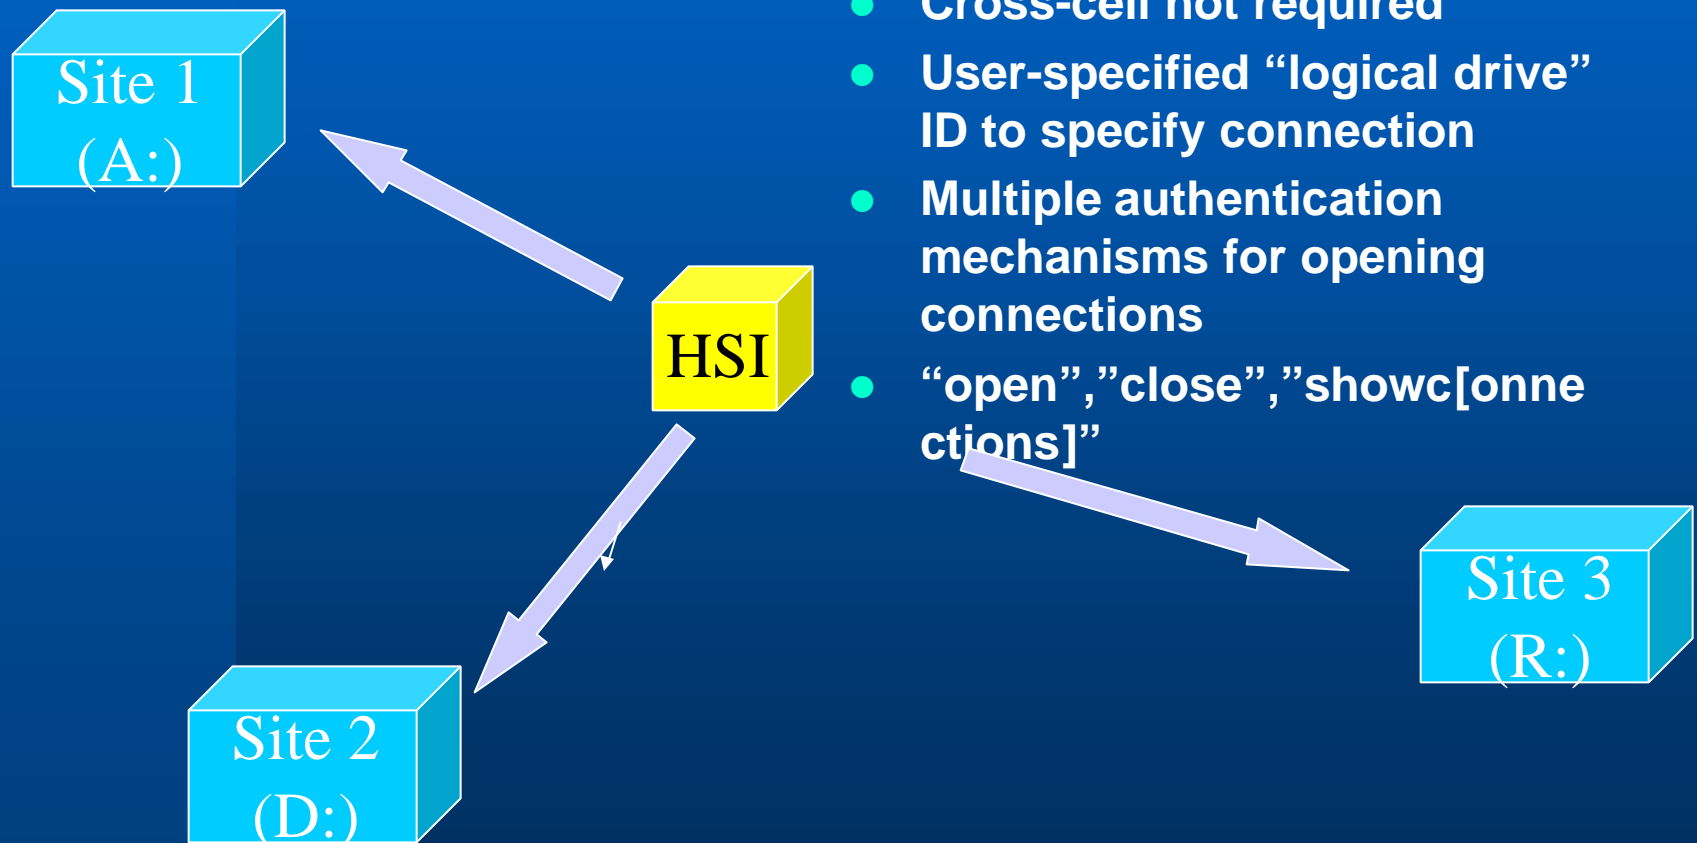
Site 1
(A:)

HSI

Site 2
(D:)

Site 3
(R:)

- Cross-cell not required
- User-specified “logical drive” ID to specify connection
- Multiple authentication mechanisms for opening connections
- “open”,”close”,”showc[onnections]”